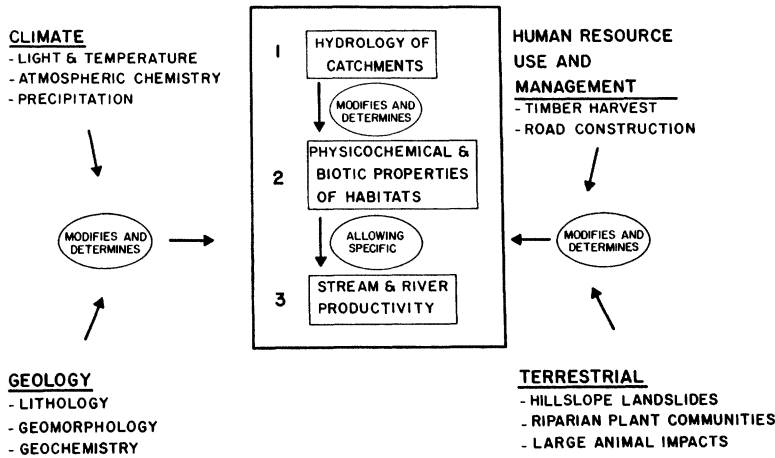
CLIMATE
- LIGHT & TEMPERATURE
- ATMOSPHERIC CHEMISTRY
- PRECIPITATION

MODIFIES AND DETERMINES

GEOLOGY
- LITHOLOGY
- GEOMORPHOLOGY
- GEOCHEMISTRY

1 HYDROLOGY OF CATCHMENTS

MODIFIES AND DETERMINES

2 PHYSICOCHEMICAL & BIOTIC PROPERTIES OF HABITATS

ALLOWING SPECIFIC

3 STREAM & RIVER PRODUCTIVITY

HUMAN RESOURCE USE AND MANAGEMENT
- TIMBER HARVEST
- ROAD CONSTRUCTION

MODIFIES AND DETERMINES

TERRESTRIAL
- HILLSLOPE LANDSLIDES
- RIPARIAN PLANT COMMUNITIES
- LARGE ANIMAL IMPACTS